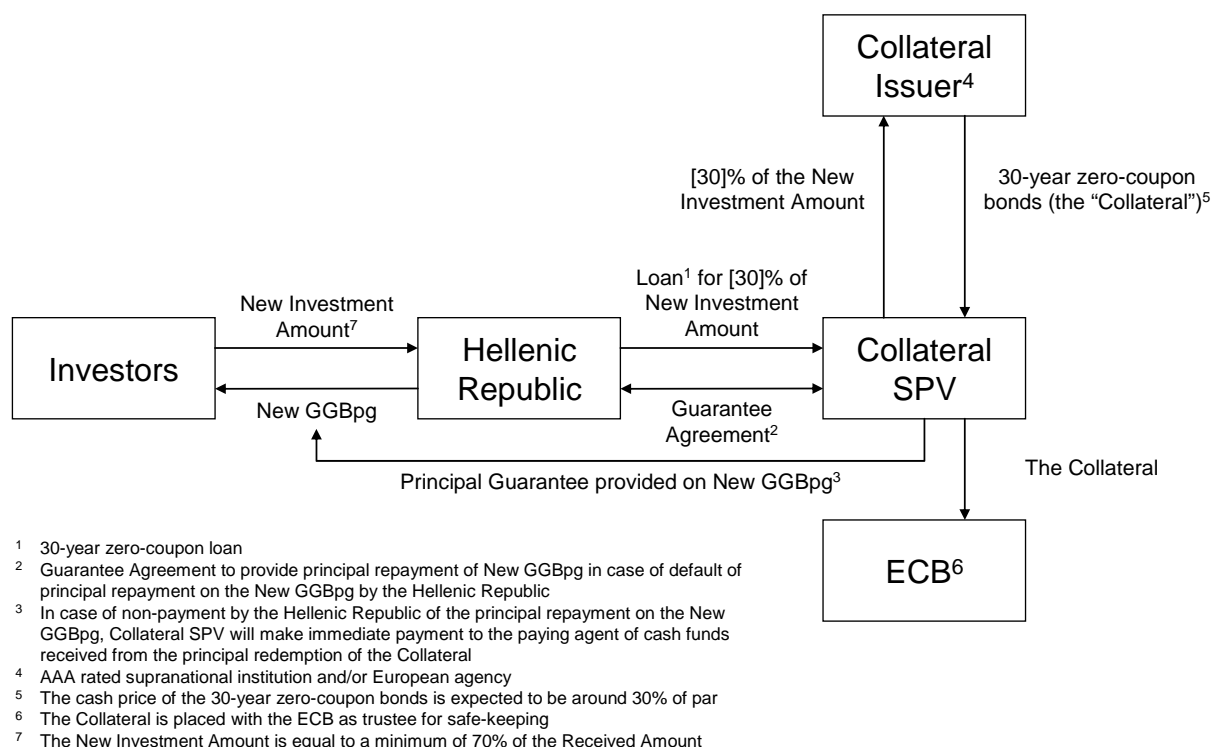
Collateral Issuer$^4$

[30]% of the New Investment Amount

30-year zero-coupon bonds (the “Collateral”)$^5$

New Investment Amount$^7$

Loan$^1$ for [30]% of New Investment Amount

Investors

Hellenic Republic

Collateral SPV

New GGBpg

Guarantee Agreement$^2$

Principal Guarantee provided on New GGBpg$^3$

The Collateral

ECB$^6$

$^1$ 30-year zero-coupon loan
$^2$ Guarantee Agreement to provide principal repayment of New GGBpg in case of default of principal repayment on the New GGBpg by the Hellenic Republic
$^3$ In case of non-payment by the Hellenic Republic of the principal repayment on the New GGBpg, Collateral SPV will make immediate payment to the paying agent of cash funds received from the principal redemption of the Collateral
$^4$ AAA rated supranational institution and/or European agency
$^5$ The cash price of the 30-year zero-coupon bonds is expected to be around 30% of par
$^6$ The Collateral is placed with the ECB as trustee for safe-keeping
$^7$ The New Investment Amount is equal to a minimum of 70% of the Received Amount